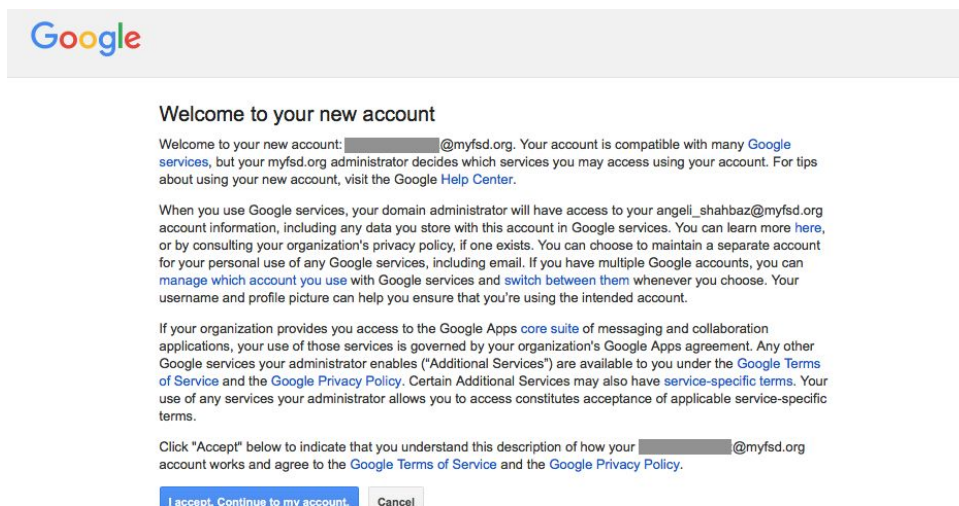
Google

Welcome to your new account

Welcome to your new account: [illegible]@myfsd.org. Your account is compatible with many Google services, but your myfsd.org administrator decides which services you may access using your account. For tips about using your new account, visit the Google Help Center.

When you use Google services, your domain administrator will have access to your angeli_shahbaz@myfsd.org account information, including any data you store with this account in Google services. You can learn more here, or by consulting your organization's privacy policy, if one exists. You can choose to maintain a separate account for your personal use of any Google services, including email. If you have multiple Google accounts, you can manage which account you use with Google services and switch between them whenever you choose. Your username and profile picture can help you ensure that you're using the intended account.

If your organization provides you access to the Google Apps core suite of messaging and collaboration applications, your use of those services is governed by your organization's Google Apps agreement. Any other Google services your administrator enables ("Additional Services") are available to you under the Google Terms of Service and the Google Privacy Policy. Certain Additional Services may also have service-specific terms. Your use of any services your administrator allows you to access constitutes acceptance of applicable service-specific terms.

Click "Accept" below to indicate that you understand this description of how your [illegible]@myfsd.org account works and agree to the Google Terms of Service and the Google Privacy Policy.

I accept. Continue to my account. Cancel